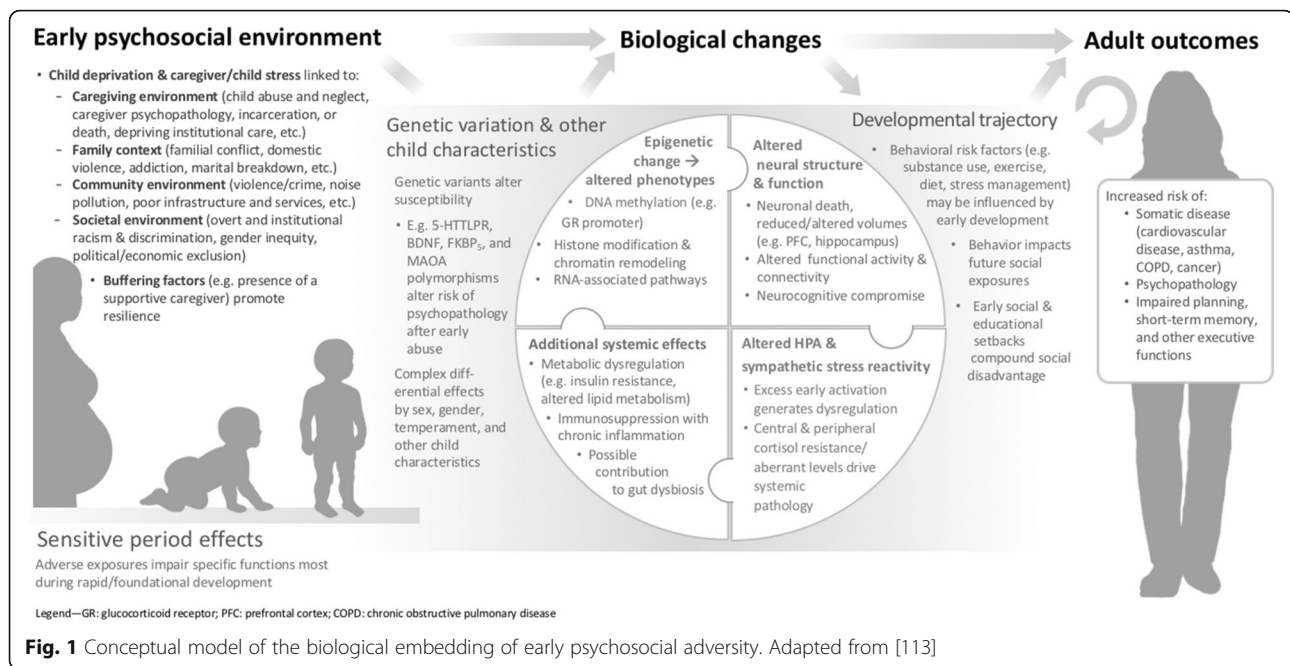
Early psychosocial environment

Biological changes

Adult outcomes

• Child deprivation & caregiver/child stress linked to:
– Caregiving environment (child abuse and neglect, caregiver psychopathology, incarceration, or death, depriving institutional care, etc.)
– Family context (familial conflict, domestic violence, addiction, marital breakdown, etc.)
– Community environment (violence/crime, noise pollution, poor infrastructure and services, etc.)
– Societal environment (overt and institutional racism & discrimination, gender inequity, political/economic exclusion)
• Buffering factors (e.g. presence of a supportive caregiver) promote resilience

Genetic variation & other child characteristics

Genetic variants alter susceptibility
• E.g. 5-HTTLPR, BDNF, FKBP$_5$, and MAOA polymorphisms alter risk of psychopathology after early abuse

Complex differential effects by sex, gender, temperament, and other child characteristics

Epigenetic change → altered phenotypes
• DNA methylation (e.g. GR promoter)
• Histone modification & chromatin remodeling
• RNA-associated pathways

Altered neural structure & function
• Neuronal death, reduced/altered volumes (e.g. PFC, hippocampus)
• Altered functional activity & connectivity
• Neurocognitive compromise

Additional systemic effects
• Metabolic dysregulation (e.g. insulin resistance, altered lipid metabolism)
• Immunosuppression with chronic inflammation
• Possible contribution to gut dysbiosis

Altered HPA & sympathetic stress reactivity
• Excess early activation generates dysregulation
• Central & peripheral cortisol resistance/ aberrant levels drive systemic pathology

Developmental trajectory
• Behavioral risk factors (e.g. substance use, exercise, diet, stress management) may be influenced by early development
• Behavior impacts future social exposures
• Early social & educational setbacks compound social disadvantage

Increased risk of:
• Somatic disease (cardiovascular disease, asthma, COPD, cancer)
• Psychopathology
• Impaired planning, short-term memory, and other executive functions

Sensitive period effects
Adverse exposures impair specific functions most during rapid/foundational development

Legend—GR: glucocorticoid receptor; PFC: prefrontal cortex; COPD: chronic obstructive pulmonary disease

Fig. 1 Conceptual model of the biological embedding of early psychosocial adversity. Adapted from [113]